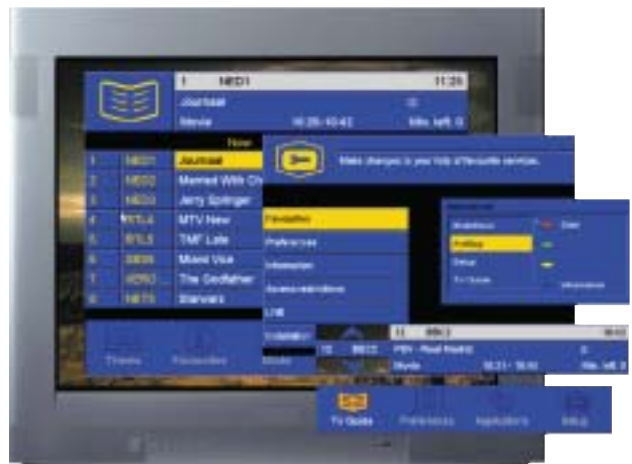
1 NED1 11:26
Journaal
Movie 10:26-10:42 Min. left 0

Now
1 NED1 Journaal
2 NED2 Married With Ch
3 NED3 Jerry Springer
4 RTL4 MTV New
5 RTL5 TMF Late
6 SBS6 Miami Vice
7 VERO The Godfather
8 NET5 Starwars

Themes Favourites

Make changes in your lists of favourite services.

Favourites
Preferences
Information
Access restrictions
Link
Installation

Delete

Information

11 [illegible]
PSV - Real Madrid
Movie 10:31 - 10:50 Min. left 0

TV Guide Preferences Applications Setup